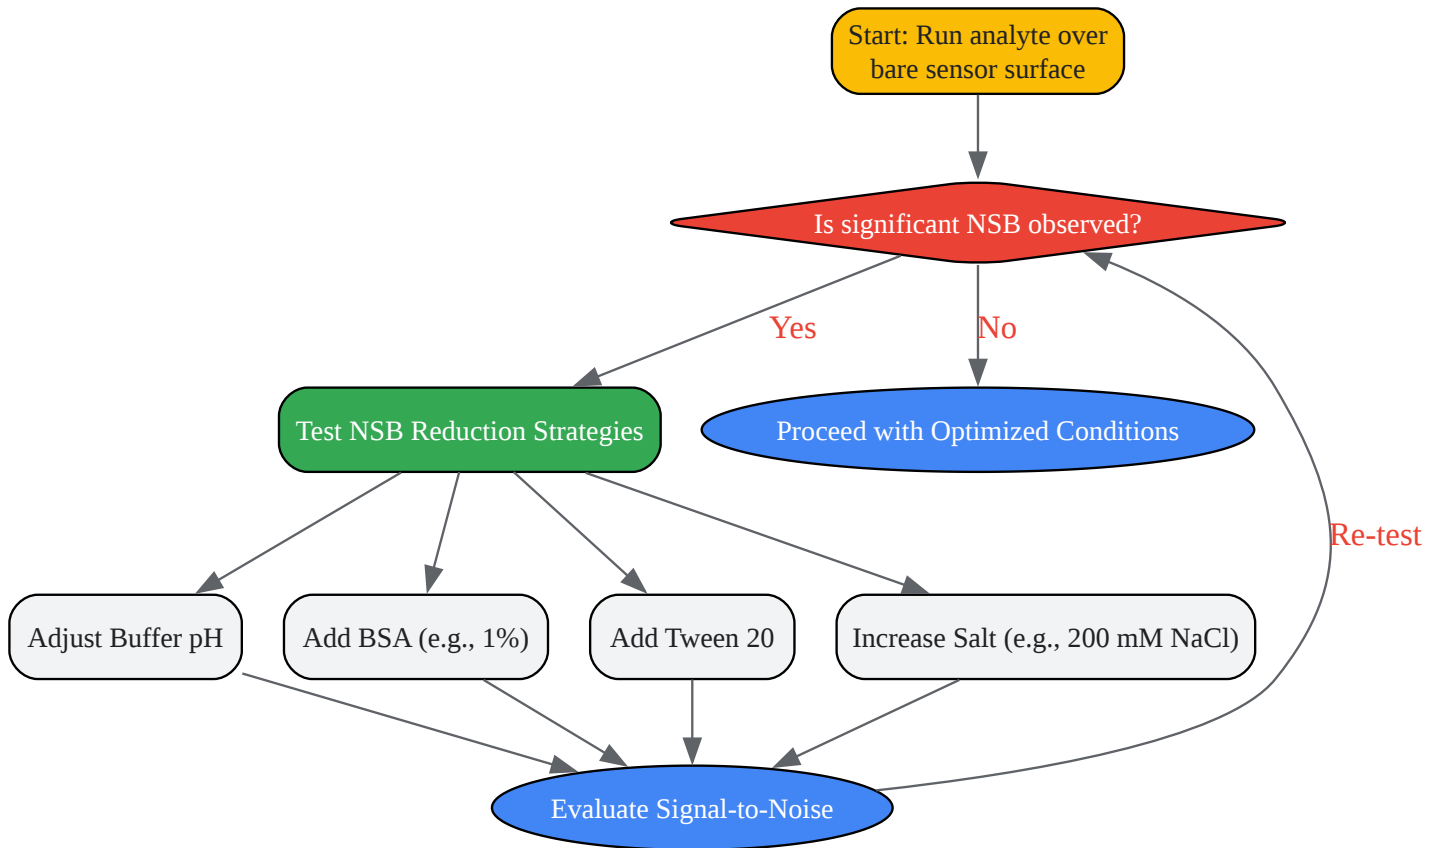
Start: Run analyte over bare sensor surface

Is significant NSB observed?

Yes

No

Test NSB Reduction Strategies

Proceed with Optimized Conditions

Re-test

Adjust Buffer pH

Add BSA (e.g., 1%)

Add Tween 20

Increase Salt (e.g., 200 mM NaCl)

Evaluate Signal-to-Noise